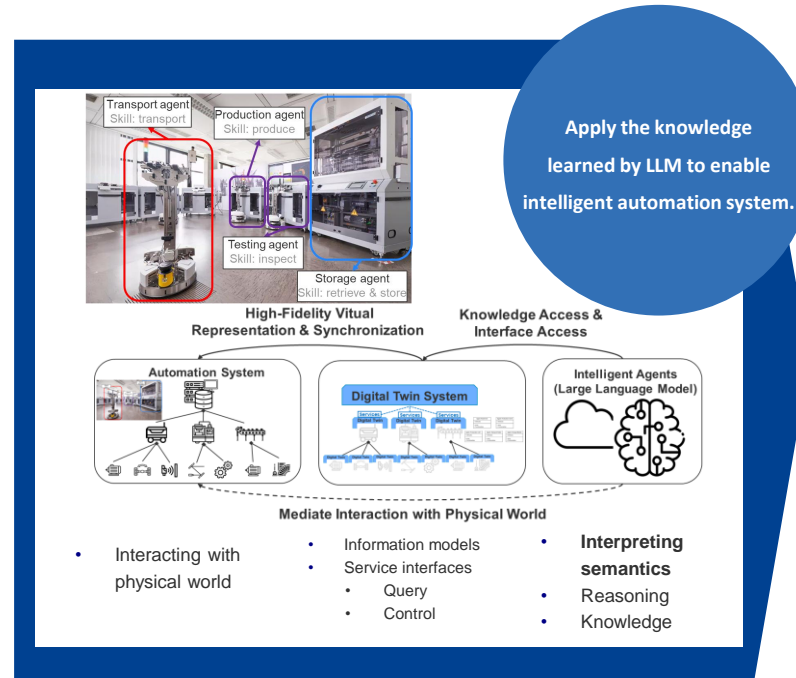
Apply the knowledge learned by LLM to enable intelligent automation system.

Transport agent
Skill: transport

Production agent
Skill: produce

Testing agent
Skill: inspect

Storage agent
Skill: retrieve & store

High-Fidelity Vitual Representation & Synchronization

Knowledge Access & Interface Access

Automation System

Digital Twin System

Services
Digital Twin

Services
Digital Twin

Services
Digital Twin

Intelligent Agents
(Large Language Model)

Mediate Interaction with Physical World

• Interacting with physical world

• Information models
• Service interfaces
• Query
• Control

• Interpreting semantics
• Reasoning
• Knowledge